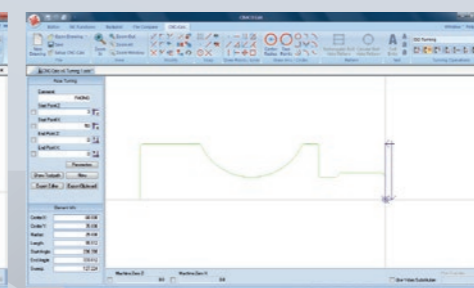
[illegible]
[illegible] CNC Functions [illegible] CNC Lathe
New Drawing Open Save CNC Code
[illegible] Zoom Out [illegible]
Center Radius
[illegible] CNC Turning
CNC Data of Turning Tool 1
Rough Turning
Comment
Start Point X
Start Point Y
End Point X
End Point Y
Parameters
Show Toolpath
Export Editor
Element Info
Machine Zero X
Machine Zero Y